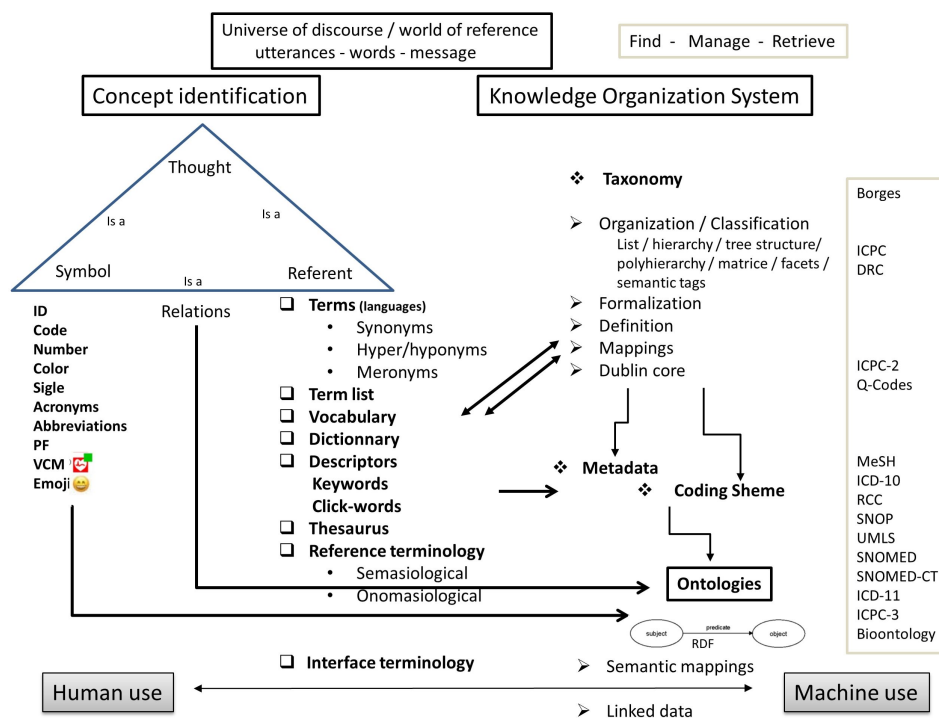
Universe of discourse / world of reference
utterances - words - message

Find - Manage - Retrieve

Concept identification

Knowledge Organization System

Thought

Is a

Is a

Symbol

Is a

Referent

ID
Code
Number
Color
Sigle
Acronyms
Abbreviations
PF
VCM
Emoji

Relations

❑ Terms (languages)
• Synonyms
• Hyper/hyponyms
• Meronyms
❑ Term list
❑ Vocabulary
❑ Dictionnary
❑ Descriptors
Keywords
Click-words
❑ Thesaurus
❑ Reference terminology
• Semasiological
• Onomasiological

❖ Taxonomy

➢ Organization / Classification
List / hierarchy / tree structure/ polyhierarchy / matrice / facets / semantic tags
➢ Formalization
➢ Definition
➢ Mappings
➢ Dublin core

❖ Metadata

❖ Coding Sheme

Ontologies

subject predicate object
RDF

Borges

ICPC
DRC

ICPC-2
Q-Codes

MeSH
ICD-10
RCC
SNOP
UMLS
SNOMED
SNOMED-CT
ICD-11
ICPC-3
Bioontology

❑ Interface terminology

➢ Semantic mappings

Human use

Machine use

➢ Linked data